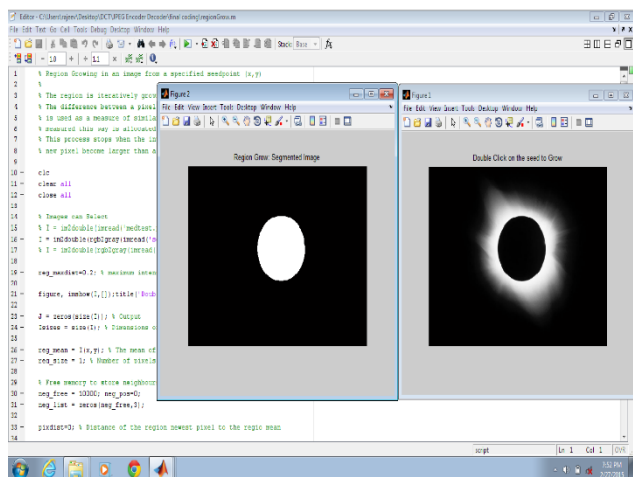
Editor - C:\Users\rajeev\Desktop\DCTJPEG Encoder Decoder\final coding\regionGrow.m
File Edit Text Go Cell Tools Debug Desktop Window Help
Stack: Base
- 10 + ÷ 1.1 ×

1 % Region Growing in an image from a specified seedpoint (x,y)
2 %
3 % The region is iteratively grow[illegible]
4 % The difference between a pixel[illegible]
5 % is used as a measure of simil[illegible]
6 % examined this way is allocated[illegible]
7 % This process stops when the in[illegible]
8 % new pixel become larger than a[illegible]
9
10 - clc
11 - clear all
12 - close all
13
14 % Images can Select
15 % I = im2double(imread('medtest.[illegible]
16 - I = im2double(rgb2gray(imread('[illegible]
17 % I = im2double(rgb2gray(imread([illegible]
18
19 - reg_maxdist=0.2; % maximum inten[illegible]
20
21 - figure, imshow(I,[]);title('Doub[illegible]
22
23 - J = zeros(size(I)); % Output
24 - Isizes = size(I); % Dimensions o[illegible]
25
26 - reg_mean = I(x,y); % The mean of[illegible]
27 - reg_size = 1; % Number of pixels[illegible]
28
29 % Free memory to store neighbours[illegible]
30 - neg_free = 10000; neg_pos=0;
31 - neg_list = zeros(neg_free,3);
32
33 - pixdist=0; % Distance of the region newest pixel to the regio mean

Figure 2
File Edit View Insert Tools Desktop Window Help
Region Grow: Segmented Image

Figure 1
File Edit View Insert Tools Desktop Window Help
Double Click on the seed to Grow

script Ln 1 Col 1 OVR

3:52 PM
2/27/2013